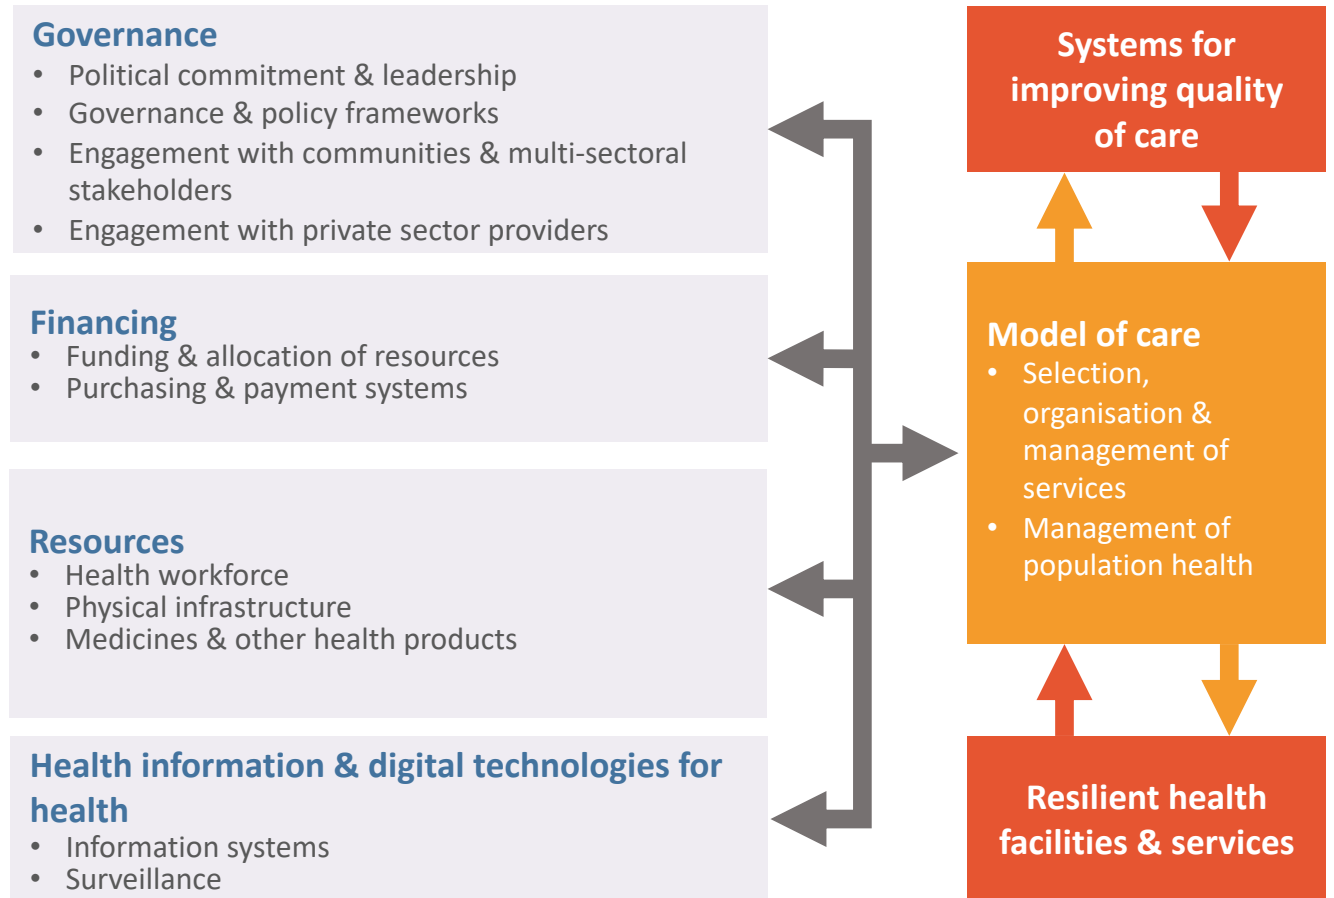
Governance
• Political commitment & leadership
• Governance & policy frameworks
• Engagement with communities & multi-sectoral stakeholders
• Engagement with private sector providers

Financing
• Funding & allocation of resources
• Purchasing & payment systems

Resources
• Health workforce
• Physical infrastructure
• Medicines & other health products

Health information & digital technologies for health
• Information systems
• Surveillance

Systems for improving quality of care

Model of care
• Selection, organisation & management of services
• Management of population health

Resilient health facilities & services